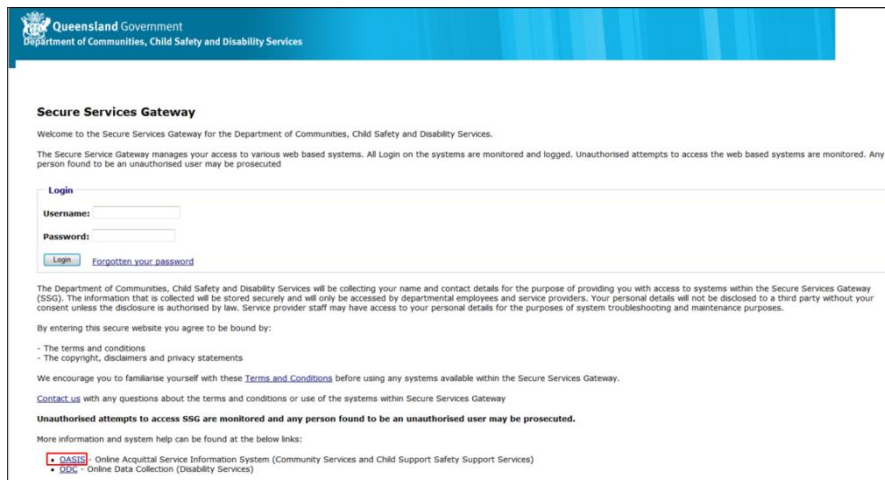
Queensland Government
Department of Communities, Child Safety and Disability Services

Secure Services Gateway

Welcome to the Secure Services Gateway for the Department of Communities, Child Safety and Disability Services.

The Secure Service Gateway manages your access to various web based systems. All Login on the systems are monitored and logged. Unauthorised attempts to access the web based systems are monitored. Any person found to be an unauthorised user may be prosecuted

Login

Username:

Password:

Login Forgotten your password

The Department of Communities, Child Safety and Disability Services will be collecting your name and contact details for the purpose of providing you with access to systems within the Secure Services Gateway (SSG). The information that is collected will be stored securely and will only be accessed by departmental employees and service providers. Your personal details will not be disclosed to a third party without your consent unless the disclosure is authorised by law. Service provider staff may have access to your personal details for the purposes of system troubleshooting and maintenance purposes.

By entering this secure website you agree to be bound by:

- The terms and conditions
- The copyright, disclaimers and privacy statements

We encourage you to familiarise yourself with these Terms and Conditions before using any systems available within the Secure Services Gateway.

Contact us with any questions about the terms and conditions or use of the systems within Secure Services Gateway

Unauthorised attempts to access SSG are monitored and any person found to be an unauthorised user may be prosecuted.

More information and system help can be found at the below links:

• OASIS - Online Acquittal Service Information System (Community Services and Child Support Safety Support Services)
• ODC - Online Data Collection (Disability Services)